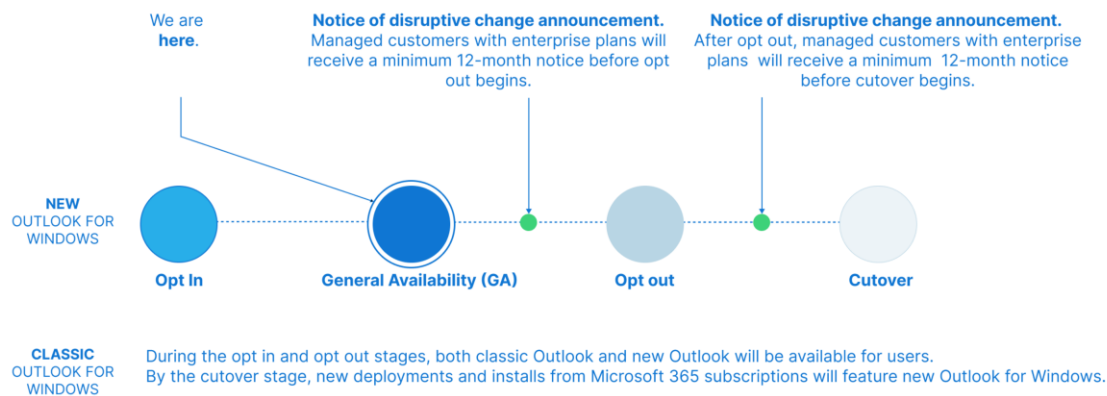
We are **here**.

**Notice of disruptive change announcement.** Managed customers with enterprise plans will receive a minimum 12-month notice before opt out begins.

**Notice of disruptive change announcement.** After opt out, managed customers with enterprise plans will receive a minimum 12-month notice before cutover begins.

**NEW** OUTLOOK FOR WINDOWS

**Opt In**

**General Availability (GA)**

**Opt out**

**Cutover**

**CLASSIC** OUTLOOK FOR WINDOWS

During the opt in and opt out stages, both classic Outlook and new Outlook will be available for users.
By the cutover stage, new deployments and installs from Microsoft 365 subscriptions will feature new Outlook for Windows.